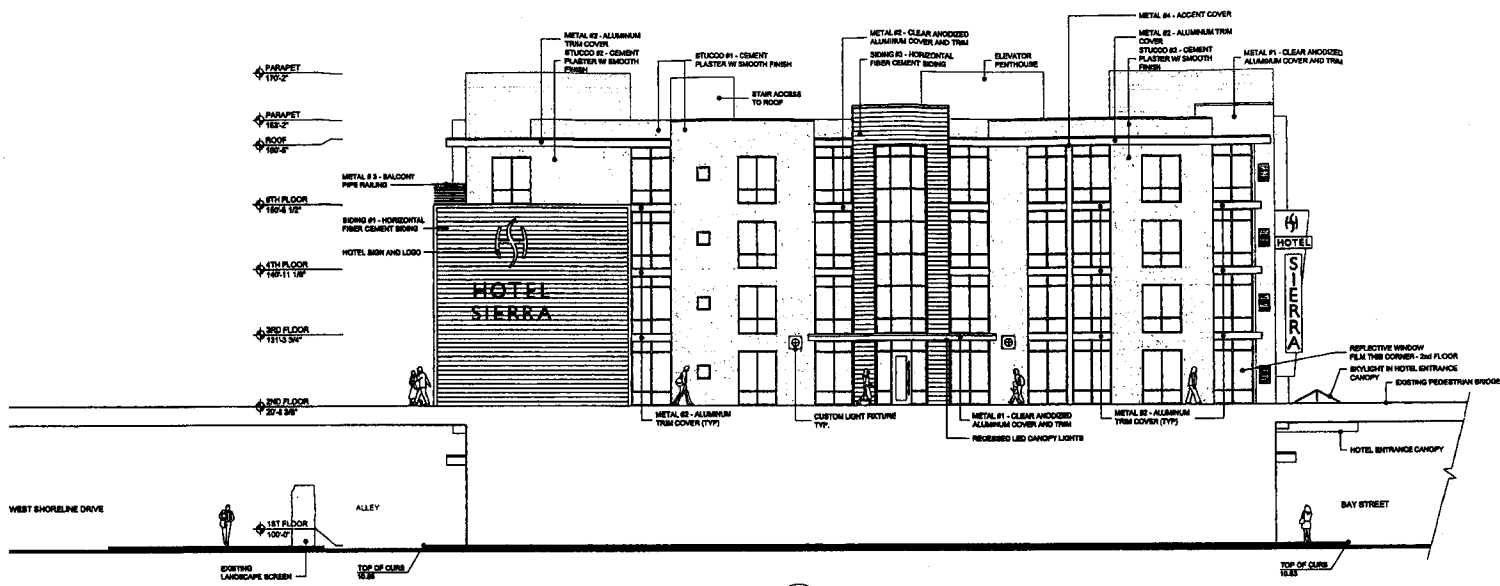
PARAPET
170'-2"

PARAPET
163'-2"

ROOF
160'-5"

5TH FLOOR
150'-6 1/2"

4TH FLOOR
140'-11 1/8"

3RD FLOOR
131'-3 3/4"

2ND FLOOR
20'-4 3/8"

1ST FLOOR
100'-0"

METAL #2 - ALUMINUM TRIM COVER

STUCCO #2 - CEMENT PLASTER W/ SMOOTH FINISH

STUCCO #1 - CEMENT PLASTER W/ SMOOTH FINISH

STAIR ACCESS TO ROOF

METAL #2 - CLEAR ANODIZED ALUMINUM COVER AND TRIM

SIDING #3 - HORIZONTAL FIBER CEMENT SIDING

ELEVATOR PENTHOUSE

METAL #4 - ACCENT COVER

METAL #2 - ALUMINUM TRIM COVER

STUCCO #2 - CEMENT PLASTER W/ SMOOTH FINISH

METAL #1 - CLEAR ANODIZED ALUMINUM COVER AND TRIM

METAL # 3 - BALCONY PIPE RAILING

SIDING #1 - HORIZONTAL FIBER CEMENT SIDING

HOTEL SIGN AND LOGO

HOTEL
SIERRA

HOTEL
SIERRA

REFLECTIVE WINDOW FILM THIS CORNER - 2nd FLOOR

SKYLIGHT IN HOTEL ENTRANCE CANOPY

EXISTING PEDESTRIAN BRIDGE

METAL #2 - ALUMINUM TRIM COVER (TYP)

CUSTOM LIGHT FIXTURE TYP.

METAL #1 - CLEAR ANODIZED ALUMINUM COVER AND TRIM

RECESSED LED CANOPY LIGHTS

METAL #2 - ALUMINUM TRIM COVER (TYP)

HOTEL ENTRANCE CANOPY

WEST SHORELINE DRIVE

ALLEY

BAY STREET

EXISTING LANDSCAPE SCREEN

TOP OF CURB
10.86

TOP OF CURB
10.83